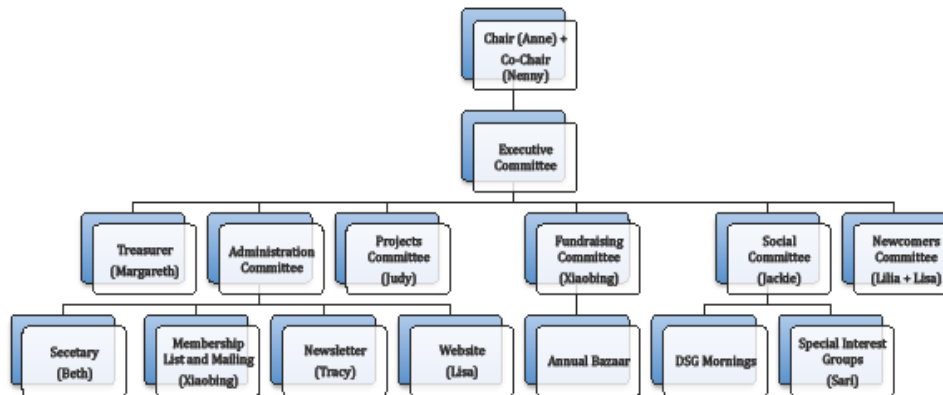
Chair (Anne) + Co-Chair (Nenny)

Executive Committee

Treasurer (Margareth)

Administration Committee

Projects Committee (Judy)

Fundraising Committee (Xiaobing)

Social Committee (Jackie)

Newcomers Committee (Lilia + Lisa)

Secetary (Beth)

Membership List and Mailing (Xiaobing)

Newsletter (Tracy)

Website (Lisa)

Annual Bazaar

DSG Mornings

Special Interest Groups (Sari)